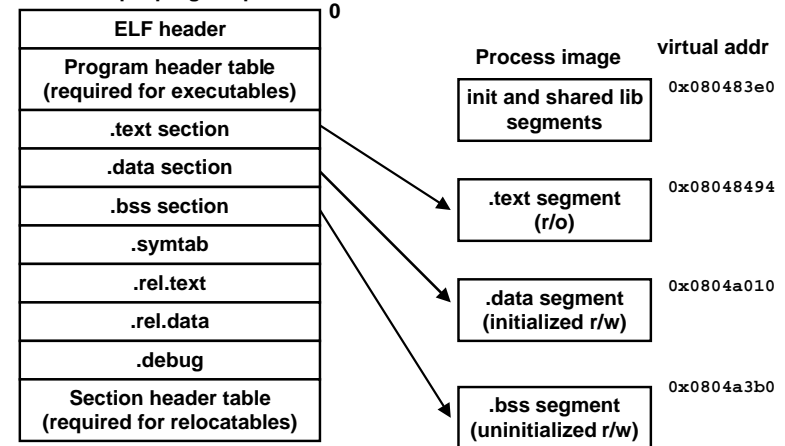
0

ELF header

Program header table (required for executables)

.text section

.data section

.bss section

.symtab

.rel.text

.rel.data

.debug

Section header table (required for relocatables)

Process image

virtual addr

init and shared lib segments

0x080483e0

.text segment (r/o)

0x08048494

.data segment (initialized r/w)

0x0804a010

.bss segment (uninitialized r/w)

0x0804a3b0